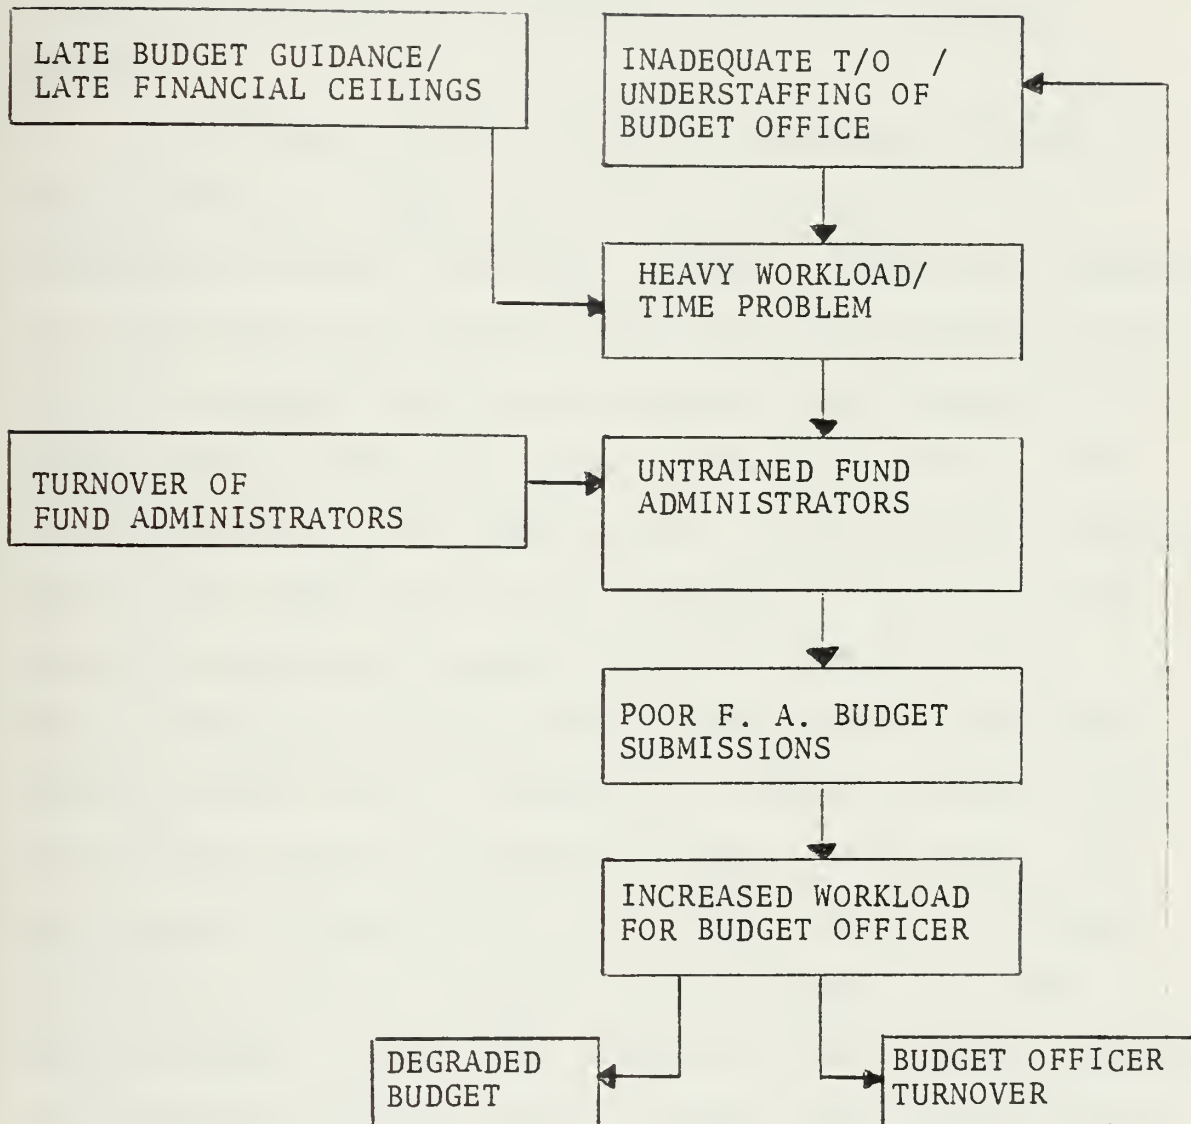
LATE BUDGET GUIDANCE/ LATE FINANCIAL CEILINGS

INADEQUATE T/O / UNDERSTAFFING OF BUDGET OFFICE

HEAVY WORKLOAD/ TIME PROBLEM

TURNOVER OF FUND ADMINISTRATORS

UNTRAINED FUND ADMINISTRATORS

POOR F. A. BUDGET SUBMISSIONS

INCREASED WORKLOAD FOR BUDGET OFFICER

DEGRADED BUDGET

BUDGET OFFICER TURNOVER